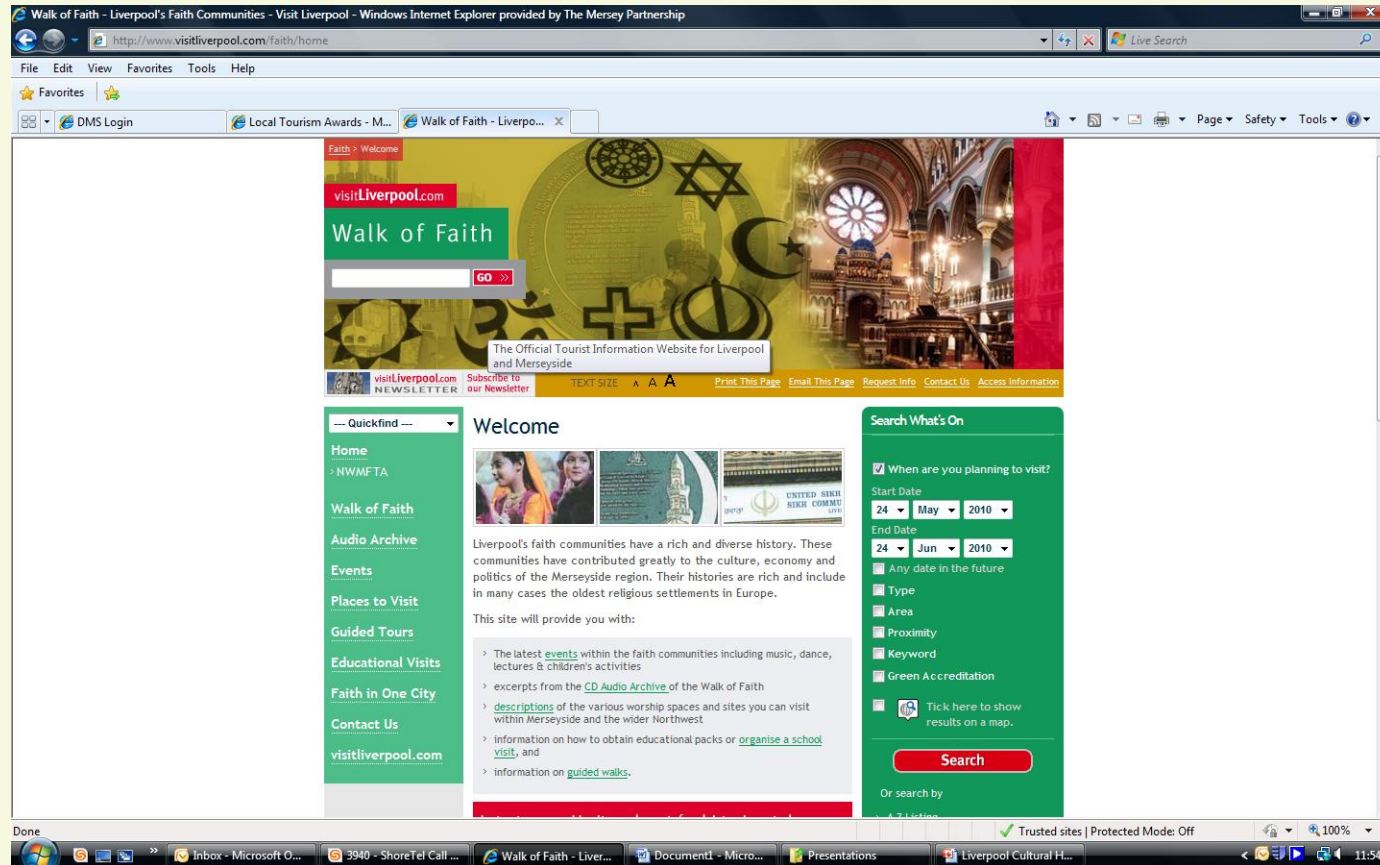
Walk of Faith - Liverpool's Faith Communities - Visit Liverpool - Windows Internet Explorer provided by The Mersey Partnership

http://www.visitliverpool.com/faith/home

Live Search

File Edit View Favorites Tools Help

Favorites

DMS Login | Local Tourism Awards - M... | Walk of Faith - Liverpo...

Page ▾ Safety ▾ Tools ▾

Faith > Welcome

visitLiverpool.com

Walk of Faith

GO »

The Official Tourist Information Website for Liverpool and Merseyside

visitLiverpool.com NEWSLETTER Subscribe to our Newsletter TEXT SIZE A A A Print This Page Email This Page Request Info Contact Us Access Information

--- Quickfind ---

Home
› NWMFTA
Walk of Faith
Audio Archive
Events
Places to Visit
Guided Tours
Educational Visits
Faith in One City
Contact Us
visitliverpool.com

Welcome

UNITED SIKH SIKH COMMU

Liverpool's faith communities have a rich and diverse history. These communities have contributed greatly to the culture, economy and politics of the Merseyside region. Their histories are rich and include in many cases the oldest religious settlements in Europe.

This site will provide you with:

› The latest events within the faith communities including music, dance, lectures & children's activities
› excerpts from the CD Audio Archive of the Walk of Faith
› descriptions of the various worship spaces and sites you can visit within Merseyside and the wider Northwest
› information on how to obtain educational packs or organise a school visit, and
› information on guided walks.

Search What's On

When are you planning to visit?
Start Date
24 May 2010
End Date
24 Jun 2010
Any date in the future
Type
Area
Proximity
Keyword
Green Accreditation
Tick here to show results on a map.

Search

Or search by

Done

Trusted sites | Protected Mode: Off 100%

Inbox - Microsoft O... | 3940 - ShoreTel Call ... | Walk of Faith - Liver... | Document1 - Micro... | Presentations | Liverpool Cultural H... 11:5